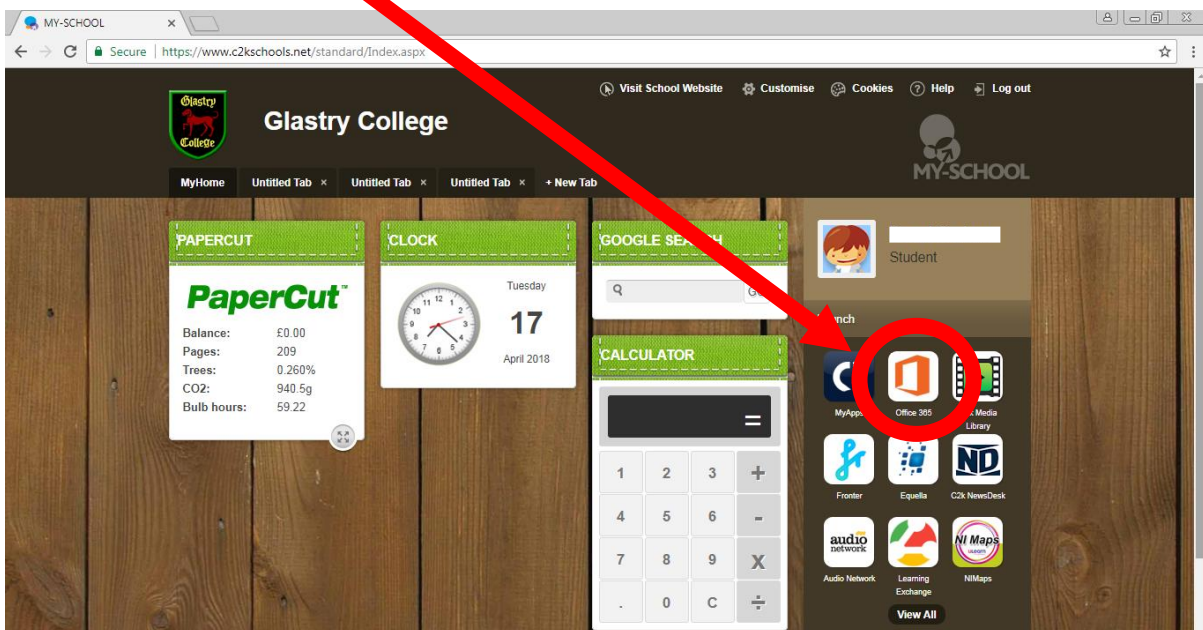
MY-SCHOOL ×

Secure | https://www.c2kschools.net/standard/Index.aspx

Glastry College

Visit School Website  Customise  Cookies  Help  Log out

MY-SCHOOL

MyHome  Untitled Tab ×  Untitled Tab ×  Untitled Tab ×  + New Tab

PAPERCUT

PaperCut™

| Balance: | £0.00 |
|---|---|
| Pages: | 209 |
| Trees: | 0.260% |
| CO2: | 940.5g |
| Bulb hours: | 59.22 |

CLOCK

Tuesday
17
April 2018

GOOGLE SE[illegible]H

G

CALCULATOR

=

| 1 | 2 | 3 | + |
|---|---|---|---|
| 4 | 5 | 6 | - |
| 7 | 8 | 9 | X |
| . | 0 | C | ÷ |

Student

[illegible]nch

MyApps  Office 365  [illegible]k Media Library

Fronter  Equella  C2k NewsDesk

audio network
Audio Network  Learning Exchange  NI Maps
NIMaps

View All